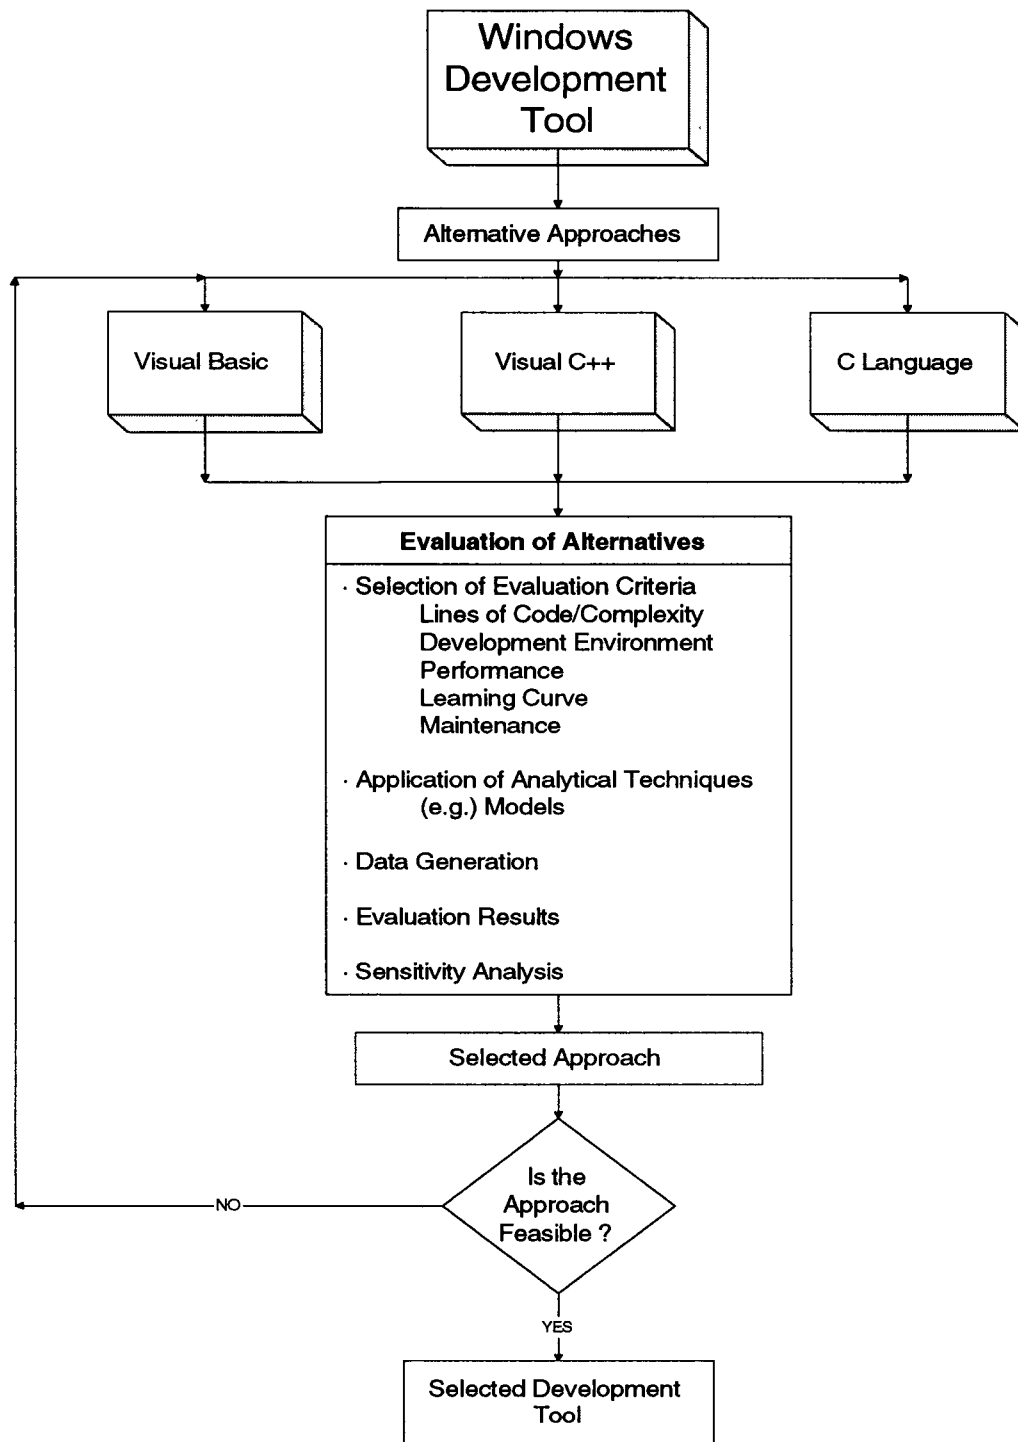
Windows Development Tool

Alternative Approaches

Visual Basic

Visual C++

C Language

Evaluation of Alternatives

· Selection of Evaluation Criteria
Lines of Code/Complexity
Development Environment
Performance
Learning Curve
Maintenance

· Application of Analytical Techniques
(e.g.) Models

· Data Generation

· Evaluation Results

· Sensitivity Analysis

Selected Approach

Is the Approach Feasible ?

NO

YES

Selected Development Tool